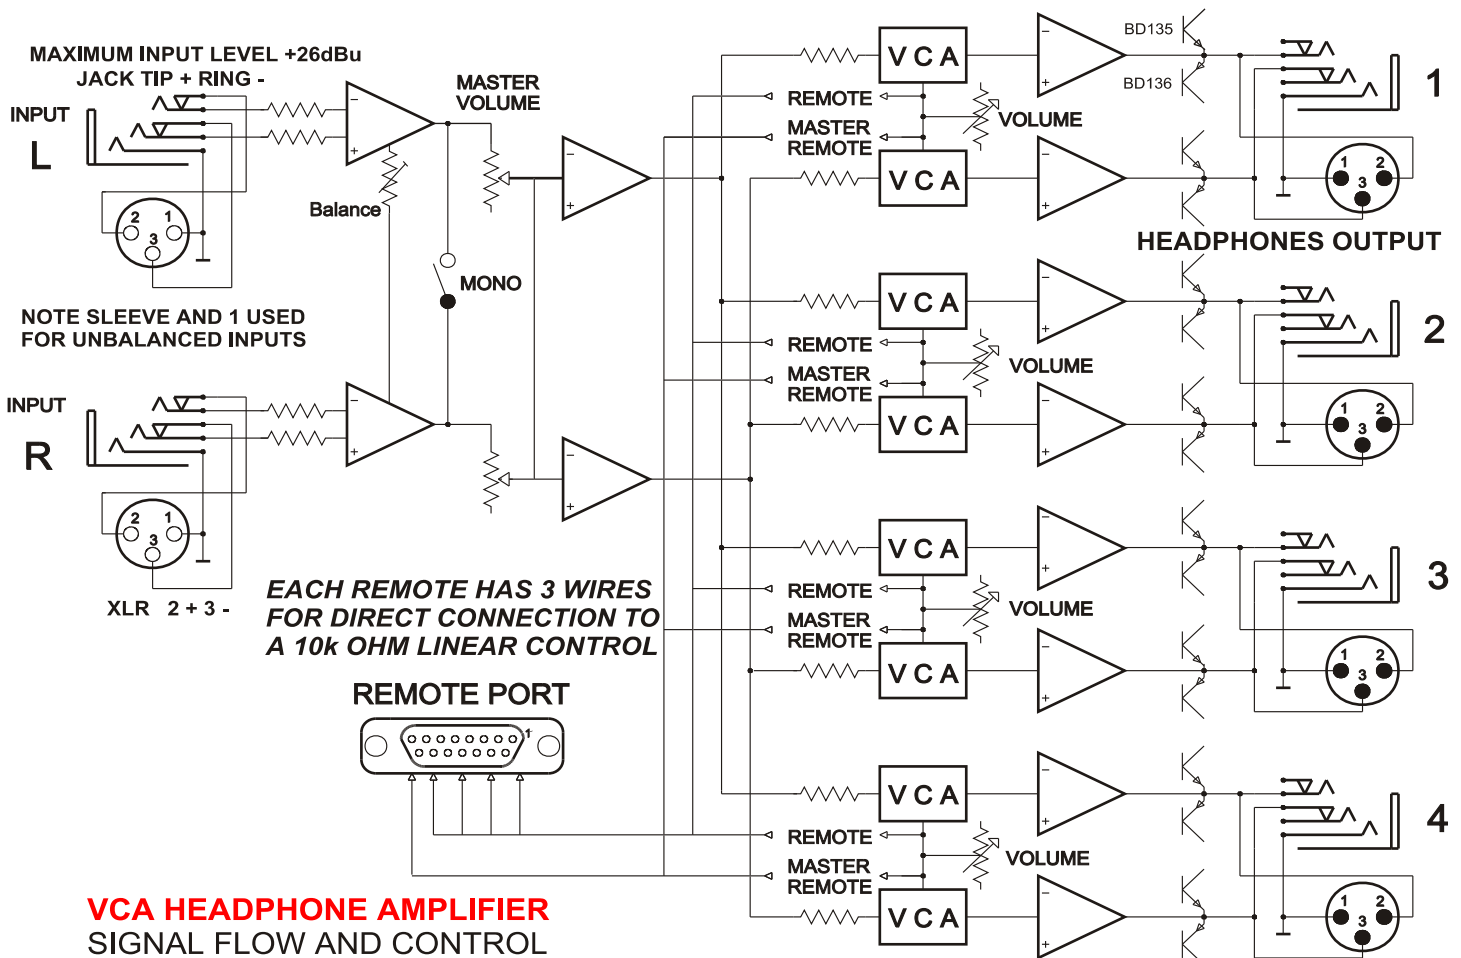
MAXIMUM INPUT LEVEL +26dBu
JACK TIP + RING -

INPUT
L

MASTER VOLUME

Balance

MONO

NOTE SLEEVE AND 1 USED FOR UNBALANCED INPUTS

INPUT
R

XLR 2 + 3 -

EACH REMOTE HAS 3 WIRES FOR DIRECT CONNECTION TO A 10k OHM LINEAR CONTROL

REMOTE PORT

VCA HEADPHONE AMPLIFIER
SIGNAL FLOW AND CONTROL

BD135
BD136

VCA
REMOTE
MASTER REMOTE
VOLUME
VCA
1

HEADPHONES OUTPUT

VCA
REMOTE
MASTER REMOTE
VOLUME
VCA
2

VCA
REMOTE
MASTER REMOTE
VOLUME
VCA
3

VCA
REMOTE
MASTER REMOTE
VOLUME
VCA
4